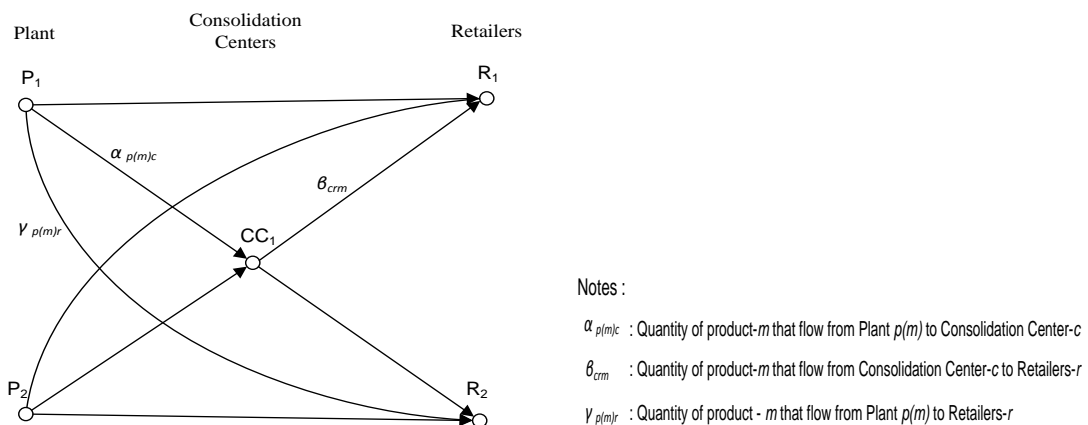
Plant

Consolidation Centers

Retailers

$P_1$

$R_1$

$\alpha_{p(m)c}$

$\beta_{crm}$

$\gamma_{p(m)r}$

$CC_1$

$P_2$

$R_2$

Notes :

$\alpha_{p(m)c}$ : Quantity of product-$m$ that flow from Plant $p(m)$ to Consolidation Center-$c$

$\beta_{crm}$ : Quantity of product-$m$ that flow from Consolidation Center-$c$ to Retailers-$r$

$\gamma_{p(m)r}$ : Quantity of product - $m$ that flow from Plant $p(m)$ to Retailers-$r$